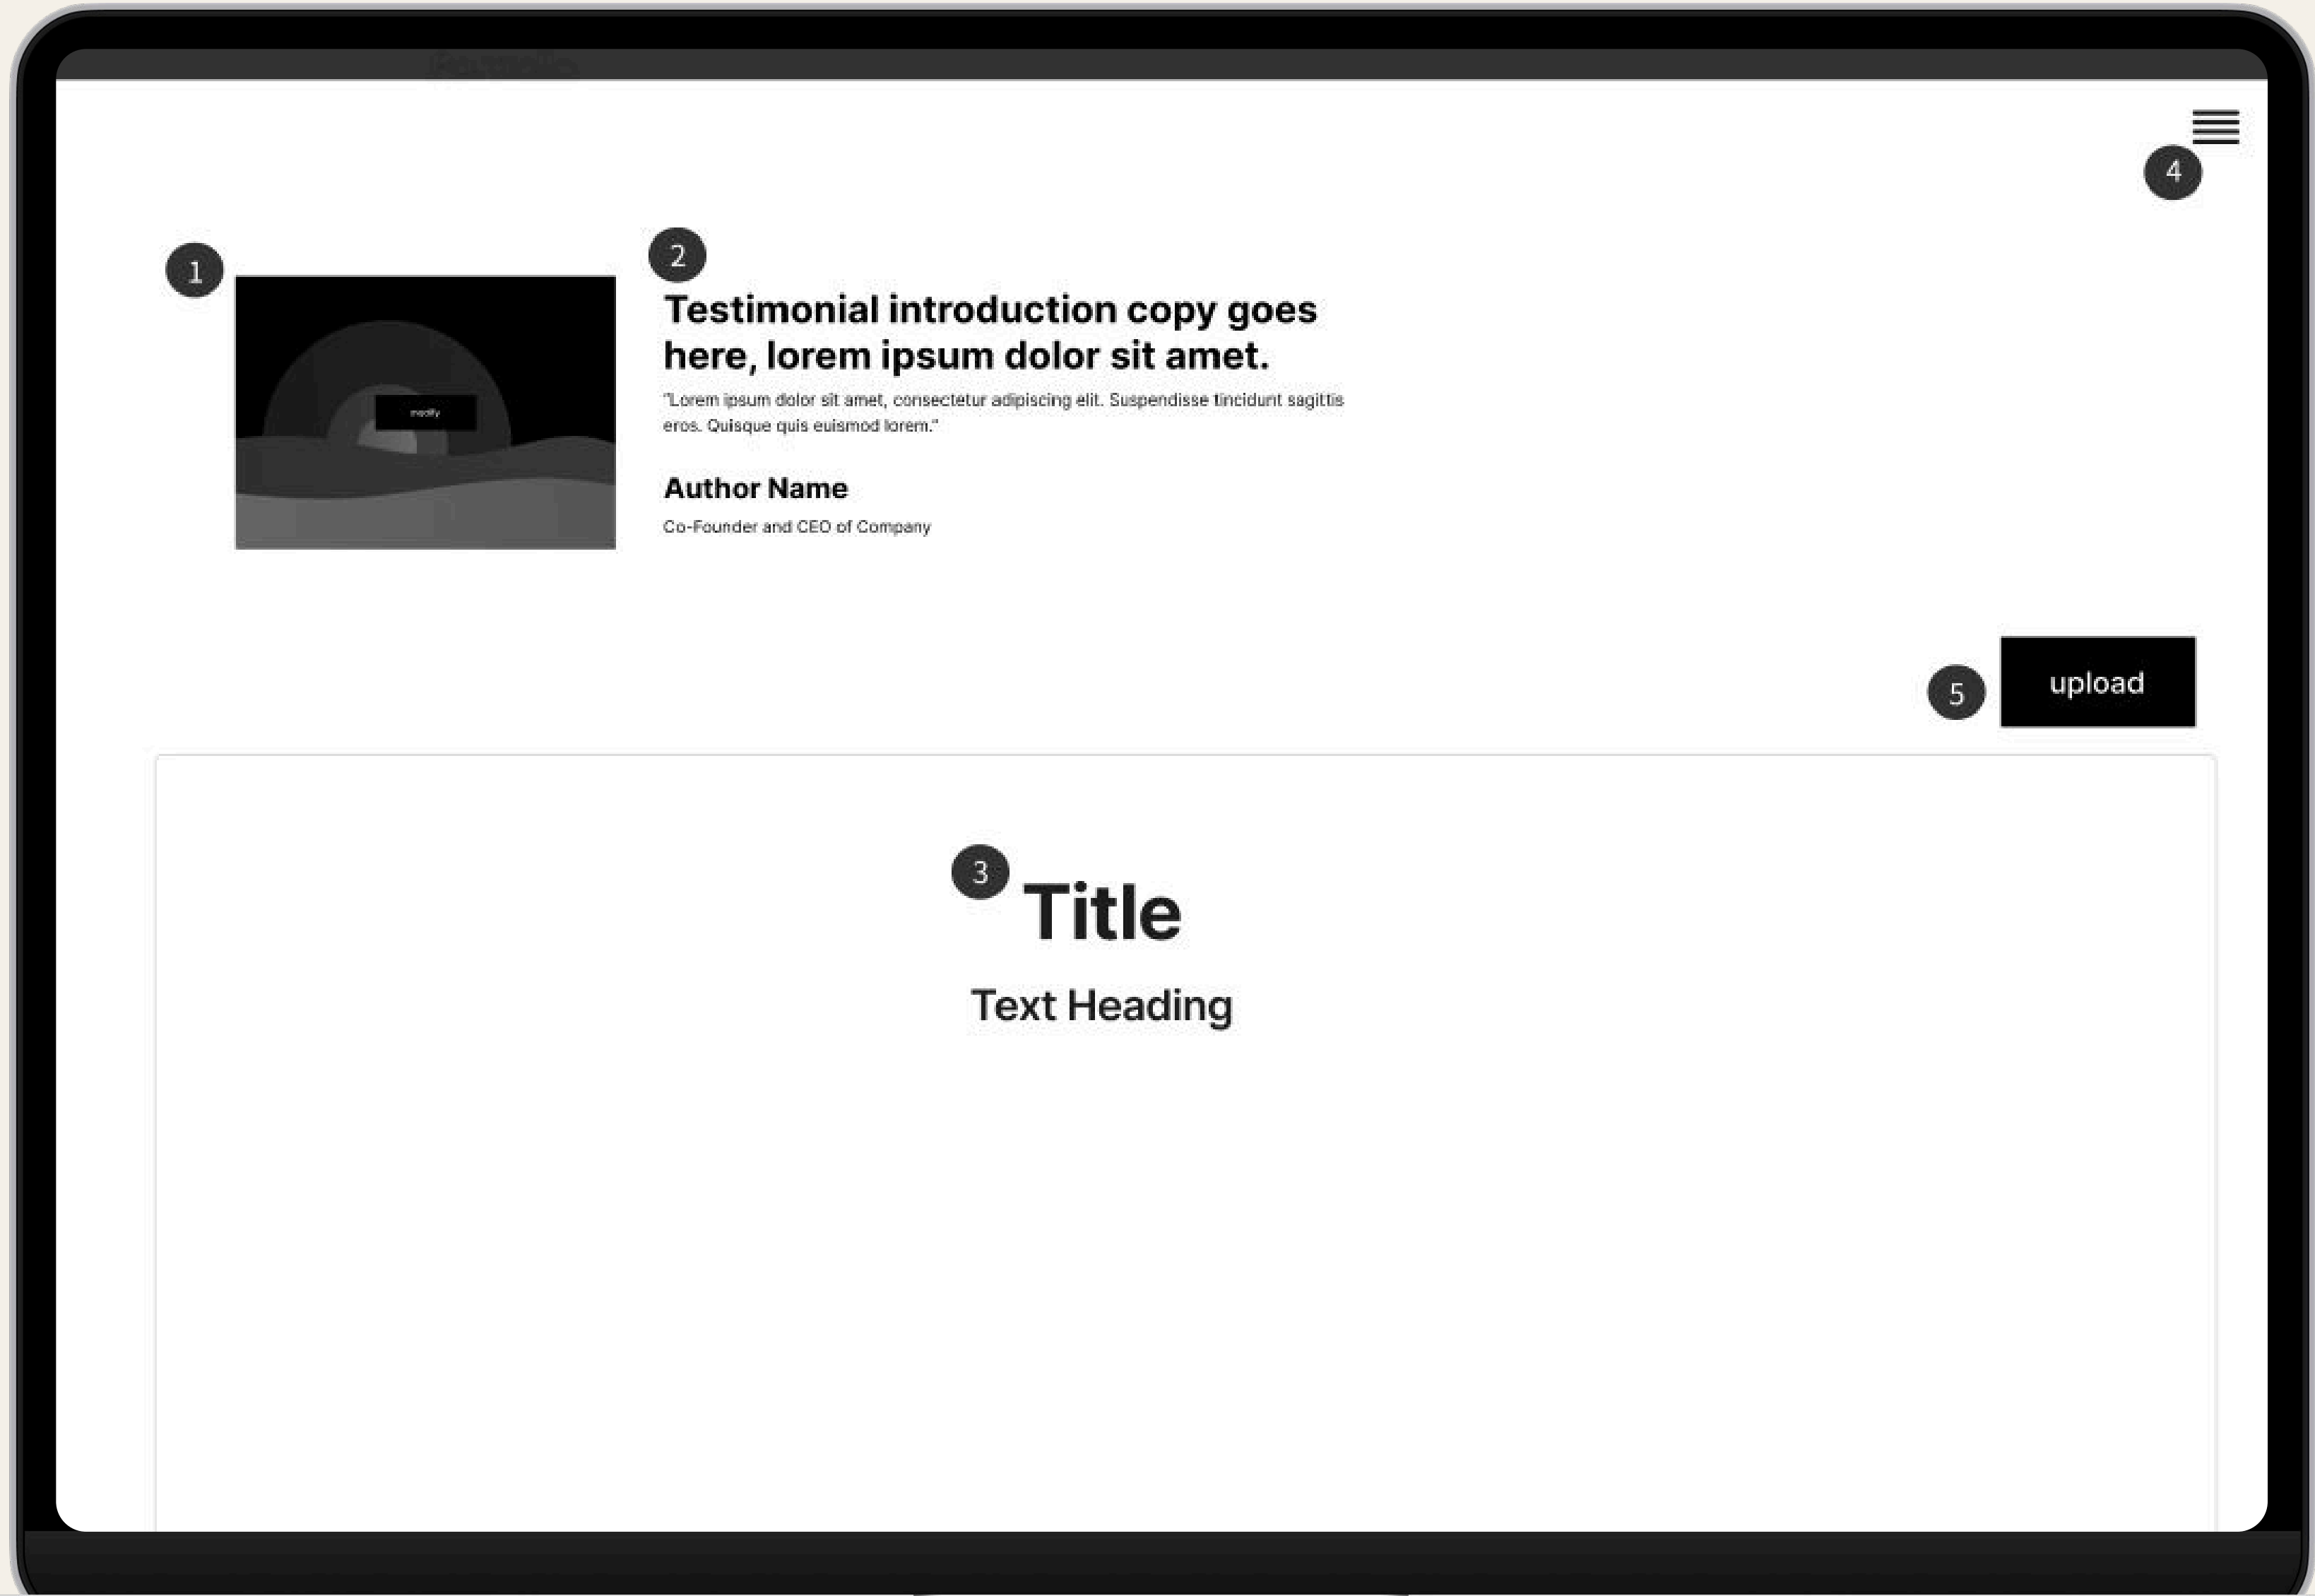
4

1

modify

2

Testimonial introduction copy goes here, lorem ipsum dolor sit amet.

"Lorem ipsum dolor sit amet, consectetur adipiscing elit. Suspendisse tincidunt sagittis eros. Quisque quis euismod lorem."

Author Name

Co-Founder and CEO of Company

5

upload

3

Title

Text Heading